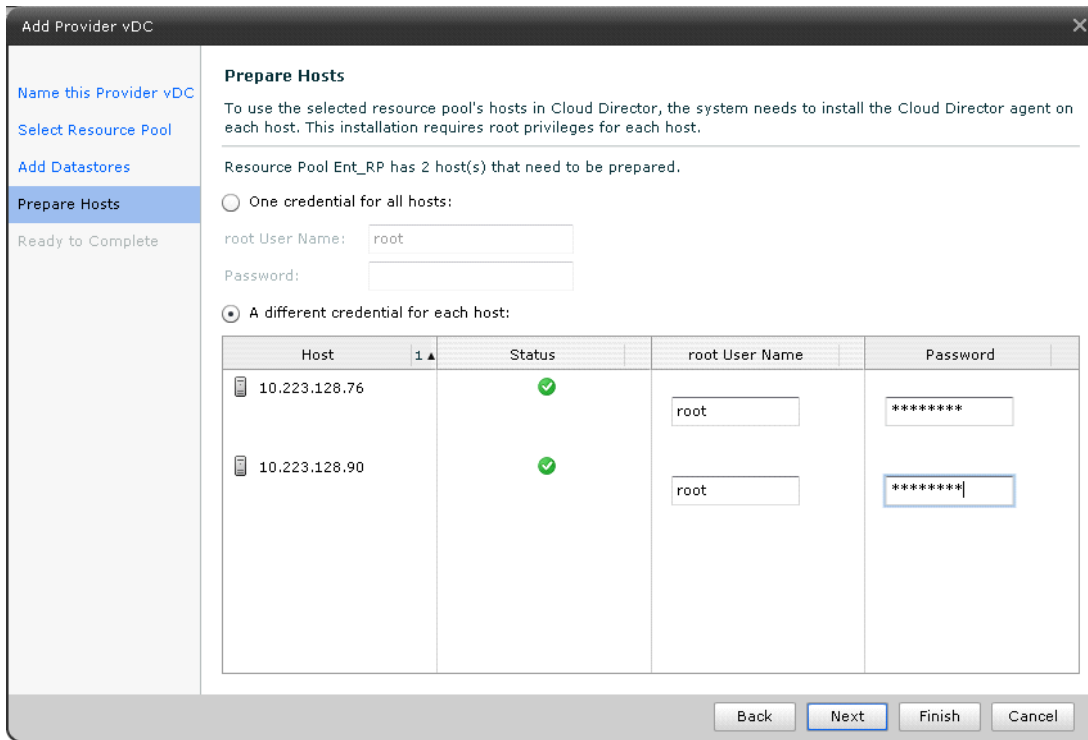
Add Provider vDC

Name this Provider vDC
Select Resource Pool
Add Datastores
Prepare Hosts
Ready to Complete

Prepare Hosts

To use the selected resource pool's hosts in Cloud Director, the system needs to install the Cloud Director agent on each host. This installation requires root privileges for each host.

Resource Pool Ent_RP has 2 host(s) that need to be prepared.

One credential for all hosts:

root User Name: root

Password:

A different credential for each host:

| Host 1▲ | Status | root User Name | Password |
|---|---|---|---|
| 10.223.128.76 | | root | ******** |
| 10.223.128.90 | | root | ******** |

Back Next Finish Cancel